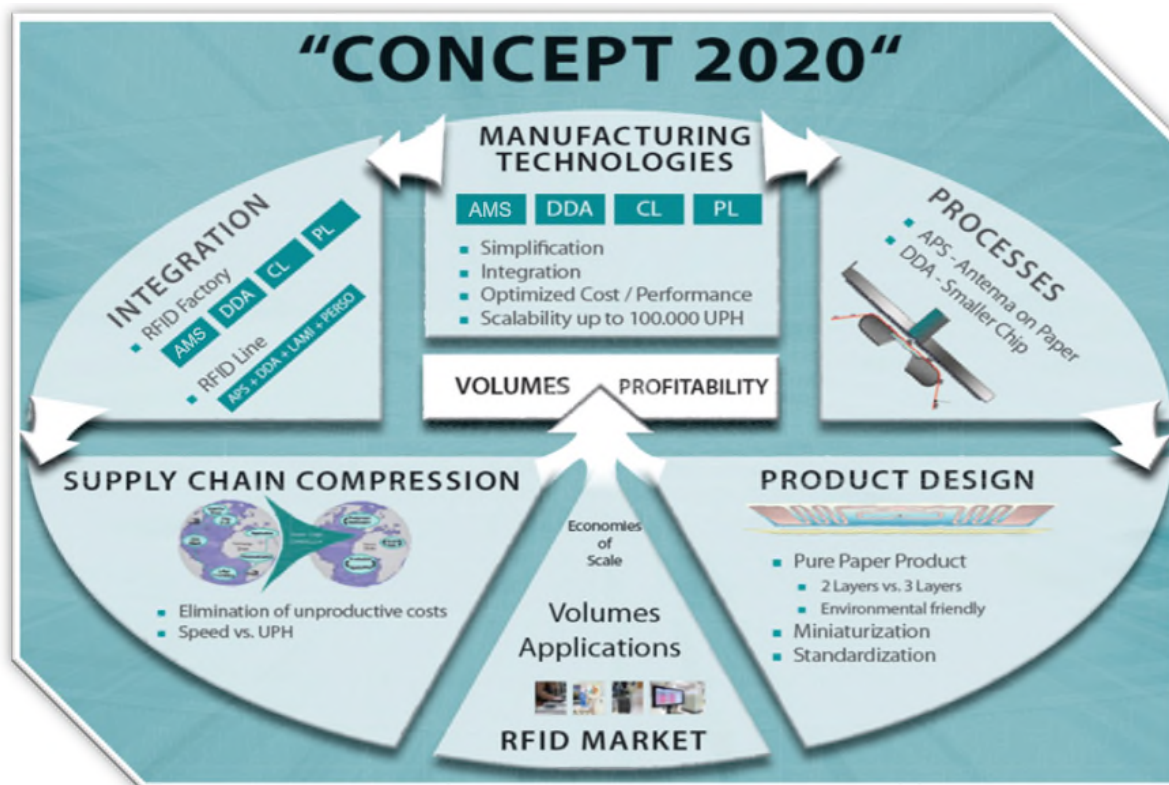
“CONCEPT 2020“

MANUFACTURING TECHNOLOGIES

| AMS | DDA | CL | PL |
|---|---|---|---|

- Simplification
- Integration
- Optimized Cost / Performance
- Scalability up to 100.000 UPH

INTEGRATION

- RFID Factory

AMS DDA CL PL

- RFID Line

APS + DDA + LAMI + PERSO

PROCESSES

- APS - Antenna on Paper
- DDA - Smaller Chip

VOLUMES PROFITABILITY

SUPPLY CHAIN COMPRESSION

- Elimination of unproductive costs
- Speed vs. UPH

Economies of Scale

Volumes Applications

RFID MARKET

PRODUCT DESIGN

- Pure Paper Product
  - 2 Layers vs. 3 Layers
  - Environmental friendly
- Miniaturization
- Standardization